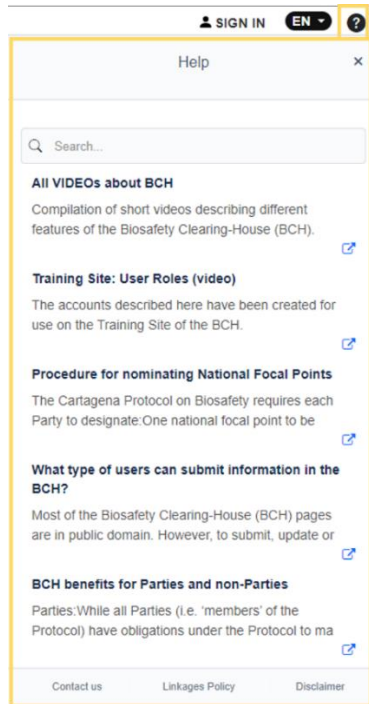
SIGN IN EN ?

Help ×

Search...

All VIDEOs about BCH

Compilation of short videos describing different features of the Biosafety Clearing-House (BCH).

Training Site: User Roles (video)

The accounts described here have been created for use on the Training Site of the BCH.

Procedure for nominating National Focal Points

The Cartagena Protocol on Biosafety requires each Party to designate:One national focal point to be

What type of users can submit information in the BCH?

Most of the Biosafety Clearing-House (BCH) pages are in public domain. However, to submit, update or

BCH benefits for Parties and non-Parties

Parties:While all Parties (i.e. 'members' of the Protocol) have obligations under the Protocol to ma

Contact us Linkages Policy Disclaimer